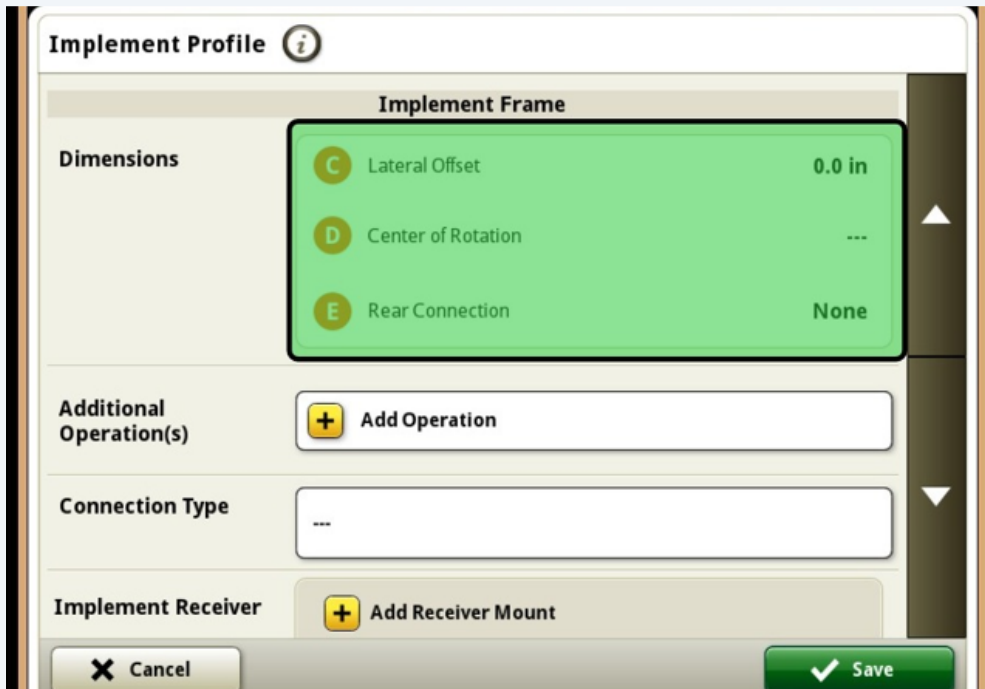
Implement Profile

Implement Frame

Dimensions

C Lateral Offset 0.0 in

D Center of Rotation ---

E Rear Connection None

Additional Operation(s)

Add Operation

Connection Type

---

Implement Receiver

Add Receiver Mount

Cancel

Save